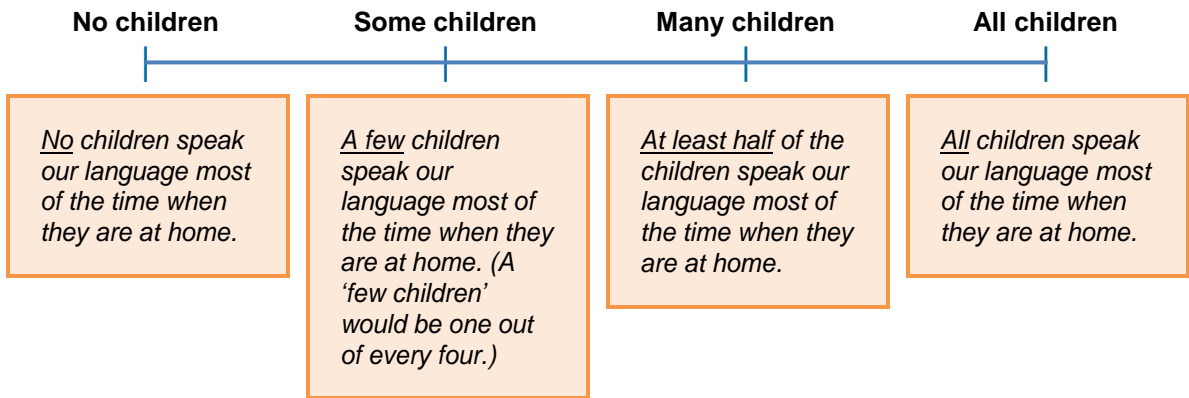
No children

Some children

Many children

All children

No children speak our language most of the time when they are at home.

A few children speak our language most of the time when they are at home. (A 'few children' would be one out of every four.)

At least half of the children speak our language most of the time when they are at home.

All children speak our language most of the time when they are at home.